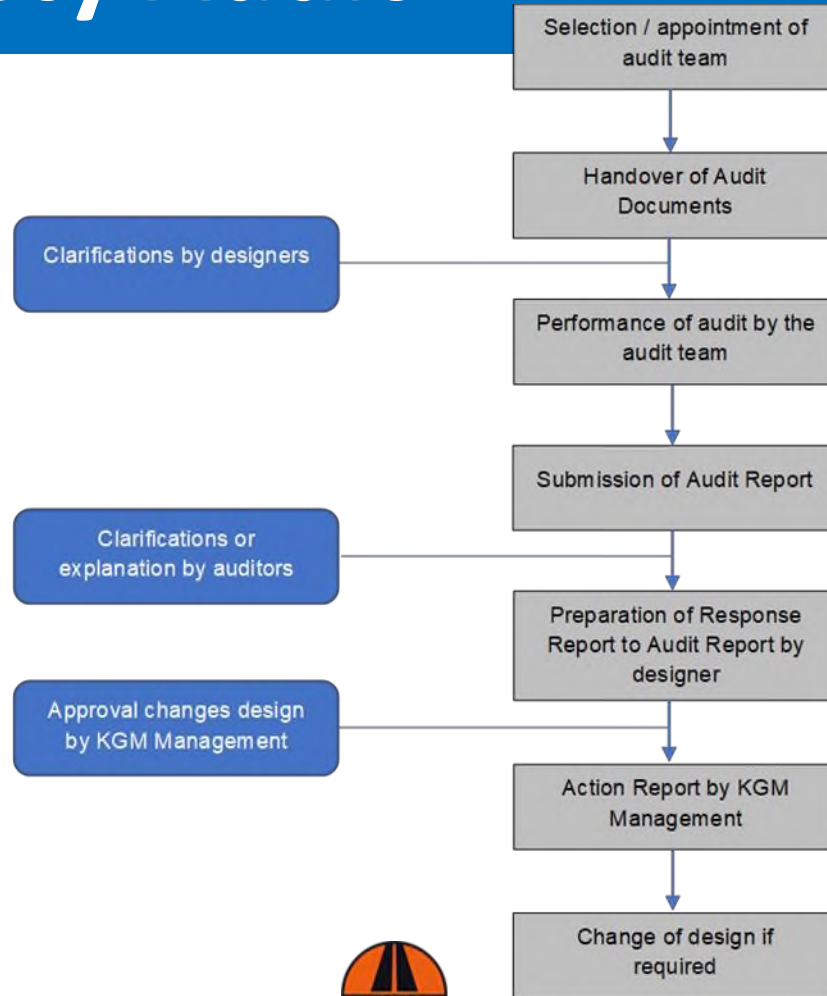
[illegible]

Selection / appointment of audit team

Handover of Audit Documents

Clarifications by designers

Performance of audit by the audit team

Submission of Audit Report

Clarifications or explanation by auditors

Preparation of Response Report to Audit Report by designer

Approval changes design by KGM Management

Action Report by KGM Management

Change of design if required